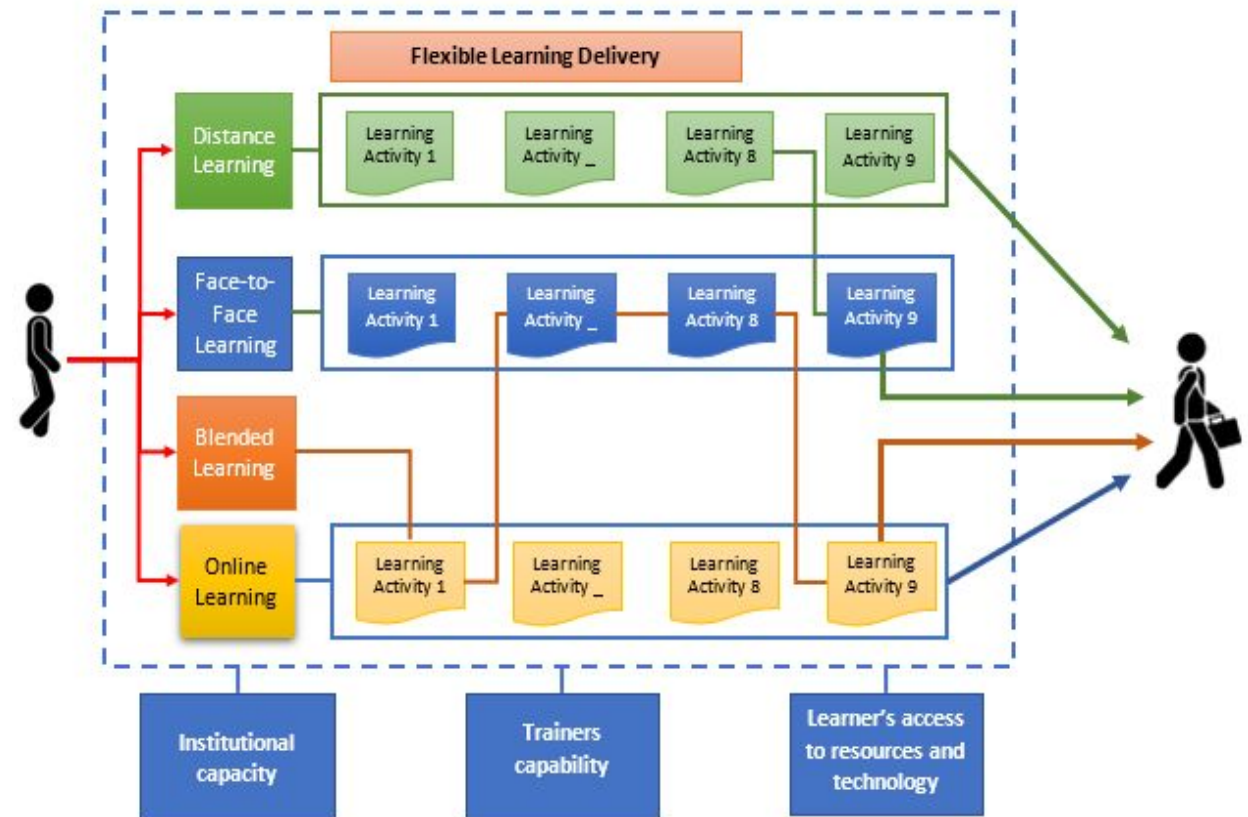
Flexible Learning Delivery

Distance Learning

Learning Activity 1

Learning Activity _

Learning Activity 8

Learning Activity 9

Face-to-Face Learning

Learning Activity 1

Learning Activity _

Learning Activity 8

Learning Activity 9

Blended Learning

Online Learning

Learning Activity 1

Learning Activity _

Learning Activity 8

Learning Activity 9

Institutional capacity

Trainers capability

Learner's access to resources and technology